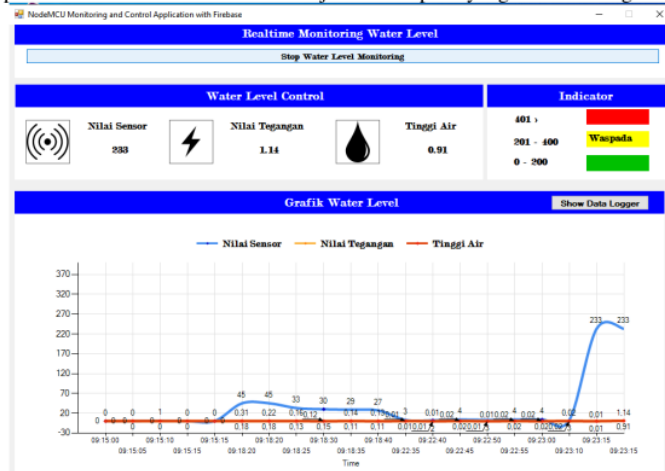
NodeMCU Monitoring and Control Application with Firebase

Realtime Monitoring Water Level

Stop Water Level Monitoring

Water Level Control

Nilai Sensor
233

Nilai Tegangan
1.14

Tinggi Air
0.91

Indicator

401 >

201 - 400
Waspada

0 - 200

Grafik Water Level

Show Data Logger

Nilai Sensor
Nilai Tegangan
Tinggi Air

370
320
270
220
170
120
70
20
-30

0 0 0 0 1 0 0 0 0 45 45 33 30 29 27 3 0.01 4 0.02 0.01 0.02 4 0.02 4 0.02 233 233
0.31 0.22 0.16 0.12 0.14 0.13 0.01 0.01 0.02 0.01 0.02 0.02 0.01 0.01 1.14
0.18 0.18 0.13 0.15 0.11 0.11 0.01 0.02 0.02 0.01 0.91

09:15:00 09:15:05 09:15:10 09:15:15 09:15:15 09:18:20 09:18:20 09:18:25 09:18:30 09:18:35 09:18:40 09:22:35 09:22:40 09:22:45 09:22:50 09:22:55 09:23:00 09:23:10 09:23:15 09:23:15

Time